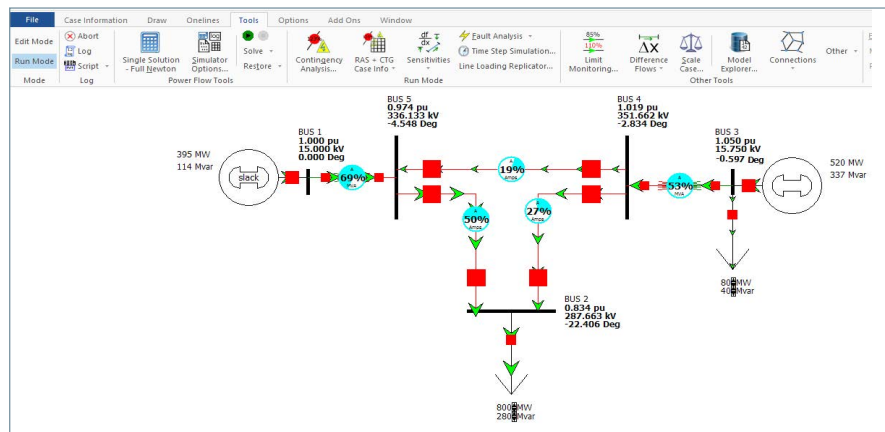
File Case Information Draw Onelines Tools Options Add Ons Window

Edit Mode
Run Mode
Mode

Abort
Log
Script
Log

Single Solution - Full Newton
Simulator Options...
Solve
Restore
Power Flow Tools

Contingency Analysis...
RAS + CTG Case Info
Sensitivities
Fault Analysis
Time Step Simulation...
Line Loading Replicator...
Run Mode

85%
110%
Limit Monitoring...
Difference Flows
Scale Case...
Model Explorer...
Connections
Other
Other Tools

BUS 1
1.000 pu
15.000 kV
0.000 Deg

395 MW
114 Mvar

slack

69%

BUS 5
0.974 pu
336.133 kV
-4.548 Deg

19%

50%

27%

BUS 4
1.019 pu
351.662 kV
-2.834 Deg

53%

BUS 3
1.050 pu
15.750 kV
-0.597 Deg

520 MW
337 Mvar

80 MW
40 Mvar

BUS 2
0.834 pu
287.663 kV
-22.406 Deg

800 MW
280 Mvar